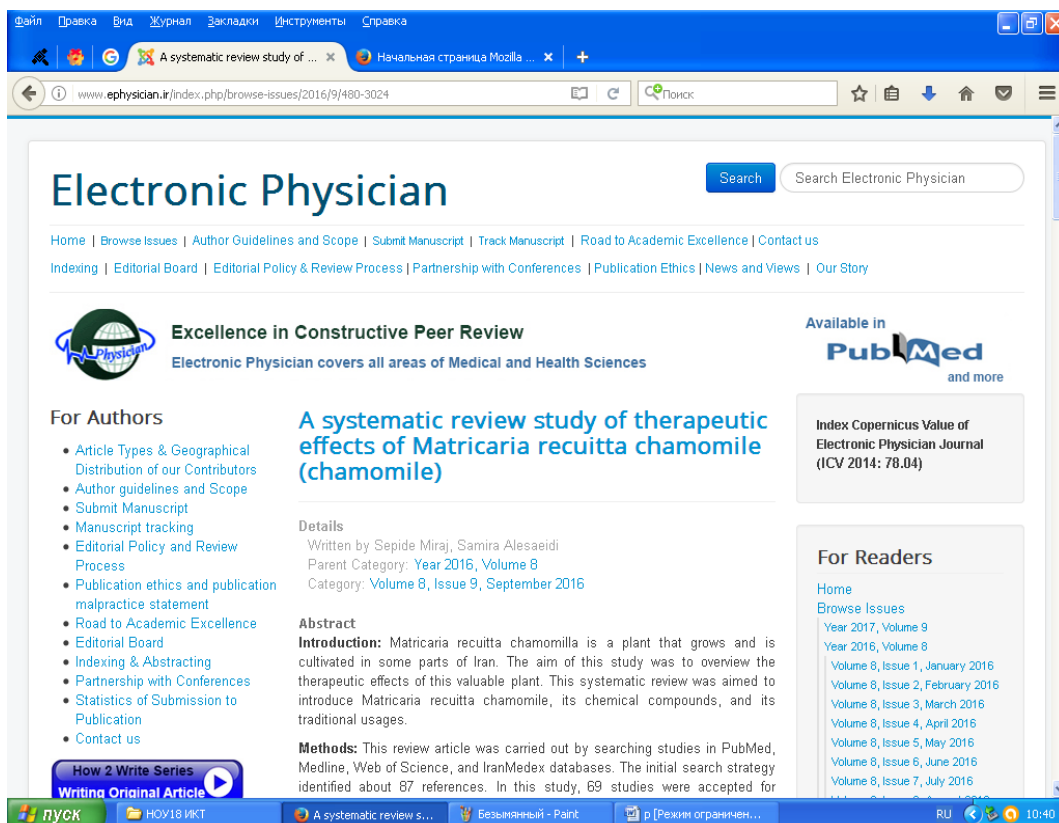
Файл Правка Вид Журнал Закладки Инструменты Справка

A systematic review study of ... ×
Начальная страница Mozilla ... ×
+

www.ephysician.ir/index.php/browse-issues/2016/9/480-3024
Поиск

Electronic Physician

Search
Search Electronic Physician

Home | Browse Issues | Author Guidelines and Scope | Submit Manuscript | Track Manuscript | Road to Academic Excellence | Contact us
Indexing | Editorial Board | Editorial Policy & Review Process | Partnership with Conferences | Publication Ethics | News and Views | Our Story

Physician

Excellence in Constructive Peer Review
Electronic Physician covers all areas of Medical and Health Sciences

Available in
PubMed
and more

For Authors
- Article Types & Geographical Distribution of our Contributors
- Author guidelines and Scope
- Submit Manuscript
- Manuscript tracking
- Editorial Policy and Review Process
- Publication ethics and publication malpractice statement
- Road to Academic Excellence
- Editorial Board
- Indexing & Abstracting
- Partnership with Conferences
- Statistics of Submission to Publication
- Contact us

How 2 Write Series
Writing Original Article

A systematic review study of therapeutic effects of Matricaria recuitta chamomile (chamomile)

Details
Written by Sepide Miraj, Samira Alesaeidi
Parent Category: Year 2016, Volume 8
Category: Volume 8, Issue 9, September 2016

Abstract
Introduction: Matricaria recuitta chamomilla is a plant that grows and is cultivated in some parts of Iran. The aim of this study was to overview the therapeutic effects of this valuable plant. This systematic review was aimed to introduce Matricaria recuitta chamomile, its chemical compounds, and its traditional usages.

Methods: This review article was carried out by searching studies in PubMed, Medline, Web of Science, and IranMedex databases. The initial search strategy identified about 87 references. In this study, 69 studies were accepted for

Index Copernicus Value of Electronic Physician Journal (ICV 2014: 78.04)

For Readers
Home
Browse Issues
Year 2017, Volume 9
Year 2016, Volume 8
Volume 8, Issue 1, January 2016
Volume 8, Issue 2, February 2016
Volume 8, Issue 3, March 2016
Volume 8, Issue 4, April 2016
Volume 8, Issue 5, May 2016
Volume 8, Issue 6, June 2016
Volume 8, Issue 7, July 2016

пуск
НОУ18 ИКТ
A systematic review s...
Безымянный - Paint
р [Режим ограничен...
RU
10:40